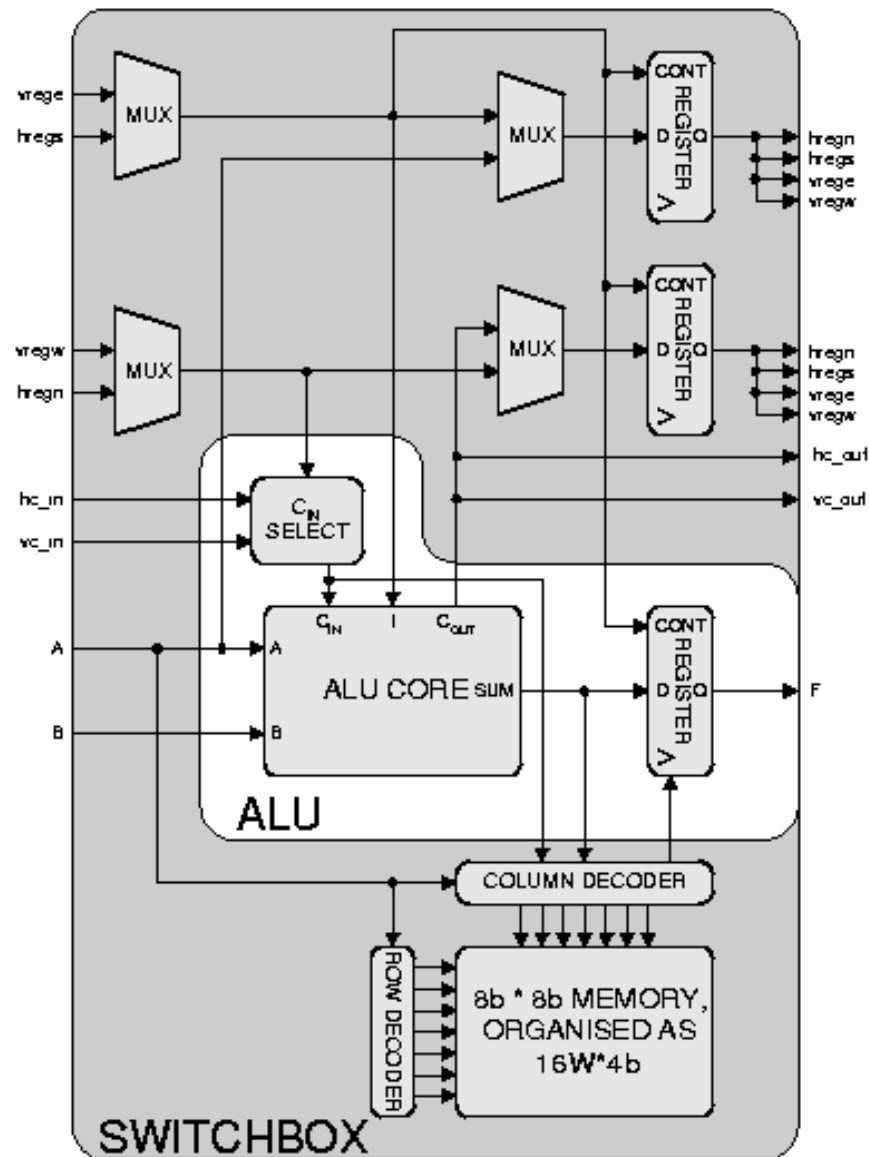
vrege
hregs
MUX
MUX
CONT
REGISTER
D Q
hregn
hregs
vrege
vregw
vregw
hregn
MUX
MUX
CONT
REGISTER
D Q
hregn
hregs
vrege
vregw
hc_out
vc_out
hc_in
vc_in
$C_{IN}$ SELECT
$C_{IN}$
I
$C_{OUT}$
A
A
ALU CORE
SUM
CONT
REGISTER
D Q
F
B
B
ALU
COLUMN DECODER
ROW DECODER
8b * 8b MEMORY, ORGANISED AS 16W*4b
SWITCHBOX